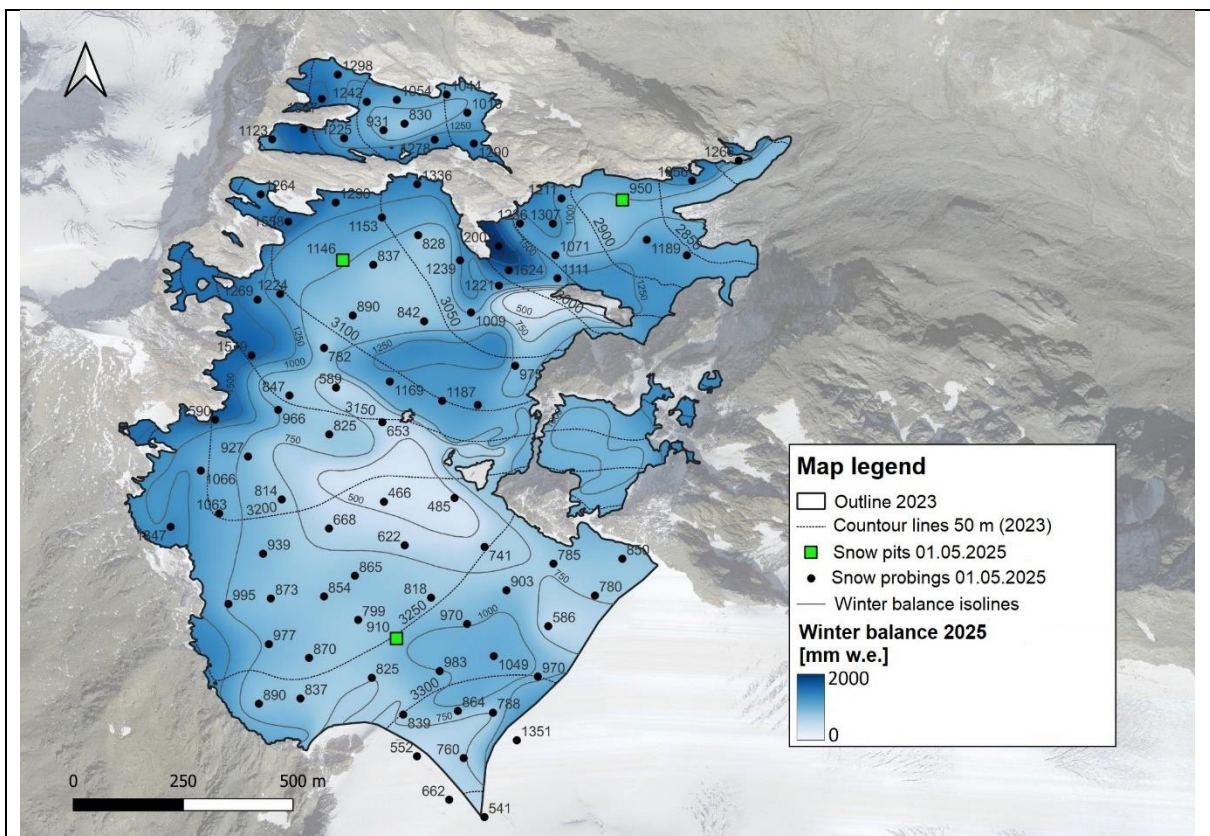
1298
1242
1054
1041
1019
830
931
1250
1123
1225
1278
1290
1266
1056
1336
1311
950
1264
1290
1307
1236
1000
2900
1153
2850
1559
200
828
1071
1189
1146
837
1500
1239
1624
1111
1221
1250
1269
1224
2000
890
842
3050
500
750
1009
1250
3100
1250
1000
1250
1539
782
975
1500
1169
1187
589
847
3150
966
1590
825
653
750
927
1066
500
466
485
814
1063
3200
668
622
1247
741
939
785
850
865
818
903
750
995
873
854
780
799
3250
586
910
970
1000
977
870
983
1049
825
970
3300
2000
890
837
864
788
750
839
1351
552
760
662
541
0
250
500 m

Map legend
Outline 2023
Countour lines 50 m (2023)
Snow pits 01.05.2025
Snow probings 01.05.2025
Winter balance isolines
Winter balance 2025 [mm w.e.]
2000
0